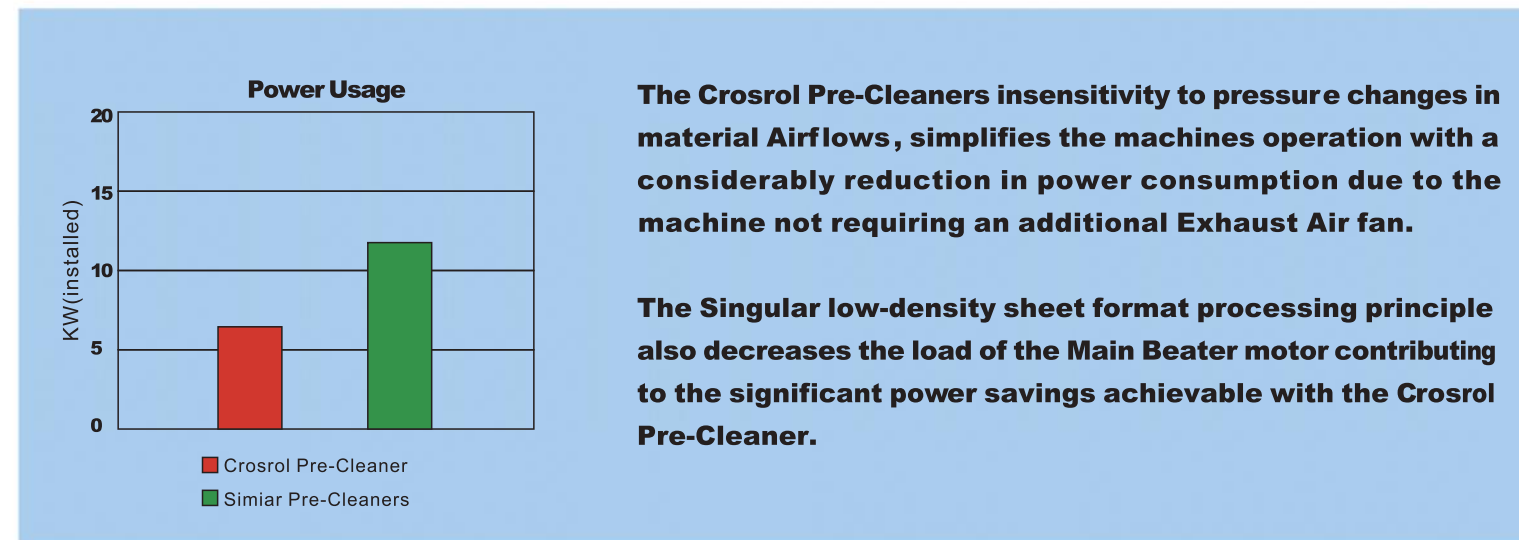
Power Usage

20
15
10
5
0

KW(installed)

Crosrol Pre-Cleaner
Simiar Pre-Cleaners

The Crosrol Pre-Cleaners insensitivity to pressure changes in material Airflows, simplifies the machines operation with a considerably reduction in power consumption due to the machine not requiring an additional Exhaust Air fan.

The Singular low-density sheet format processing principle also decreases the load of the Main Beater motor contributing to the significant power savings achievable with the Crosrol Pre-Cleaner.